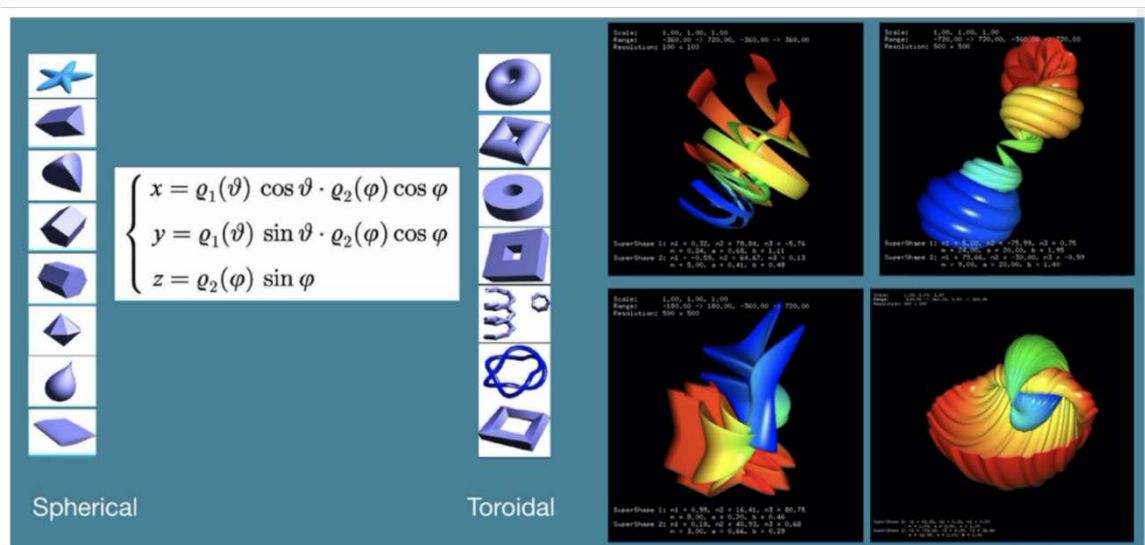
$\begin{cases} x = \varrho_1(\vartheta)\cos\vartheta \cdot \varrho_2(\varphi)\cos\varphi \\ y = \varrho_1(\vartheta)\sin\vartheta \cdot \varrho_2(\varphi)\cos\varphi \\ z = \varrho_2(\varphi)\sin\varphi \end{cases}$

Spherical

Toroidal

Scale: 1.00, 1.00, 1.00
Range: -360.00 -> 720.00, -360.00 -> 360.00
Resolution: 100 x 100

SuperShape 1: n1 = 0.32, n2 = 78.84, n3 = -5.76
m = 0.24, a = 0.68, b = 1.11
SuperShape 2: n1 = -0.59, n2 = 64.67, n3 = 0.13
m = 5.00, a = 0.41, b = 0.48

Scale: 1.00, 1.00, 1.00
Range: -720.00 -> 720.00, -360.00 -> 720.00
Resolution: 500 x 500

SuperShape 1: n1 = 5.00, n2 = -75.99, n3 = 0.75
m = 24.00, a = 20.00, b = 1.95
SuperShape 2: n1 = 75.66, n2 = -39.00, n3 = -0.59
m = 9.00, a = 20.00, b = 1.40

Scale: 1.00, 1.00, 1.00
Range: -180.00 -> 180.00, -360.00 -> 720.00
Resolution: 500 x 500

SuperShape 1: n1 = 0.99, n2 = 16.41, n3 = 80.75
m = 8.00, a = 0.30, b = 0.46
SuperShape 2: n1 = 0.18, n2 = 40.93, n3 = 0.68
m = 3.00, a = 0.66, b = 0.29

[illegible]